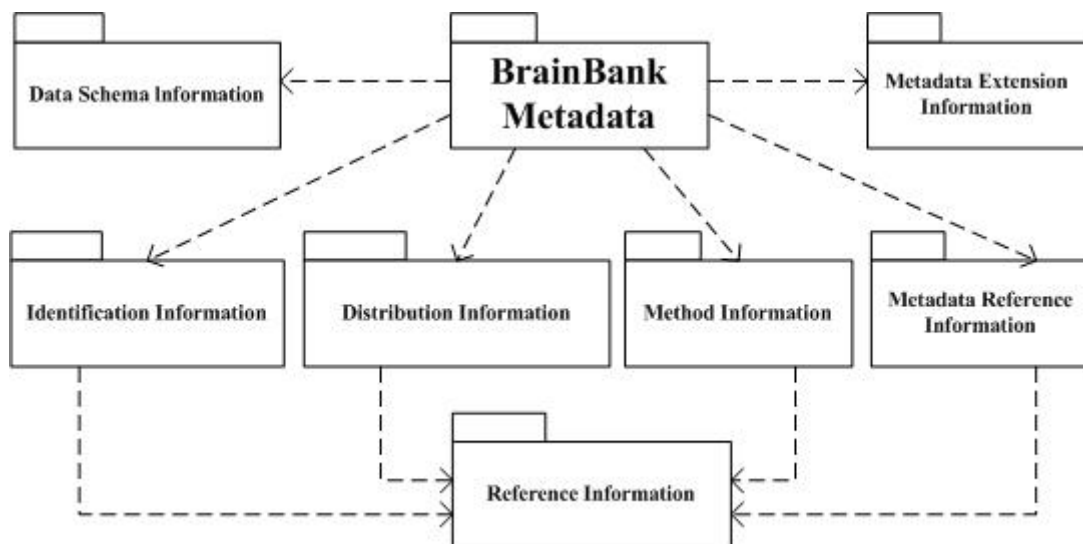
Data Schema Information

BrainBank Metadata

Metadata Extension Information

Identification Information

Distribution Information

Method Information

Metadata Reference Information

Reference Information